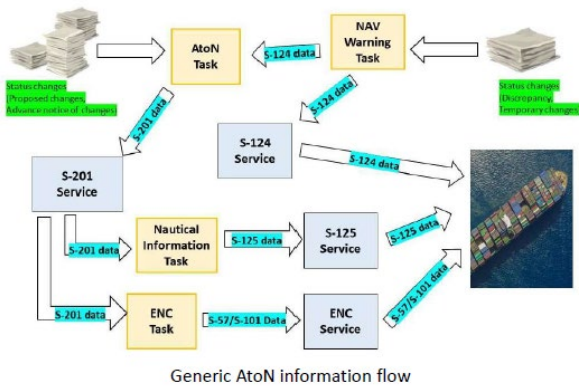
Status changes
(Proposed changes,
Advance notice of changes)

AtoN
Task

S-124 data

NAV
Warning
Task

Status changes
(Discrepancy,
Temporary changes)

S-201 data

S-124 data

S-124
Service

S-124 data

S-201
Service

S-201 data

Nautical
Information
Task

S-125 data

S-125
Service

S-125 data

S-201 data

ENC
Task

S-57/S-101 Data

ENC
Service

S-57/S-101 data

Generic AtoN information flow